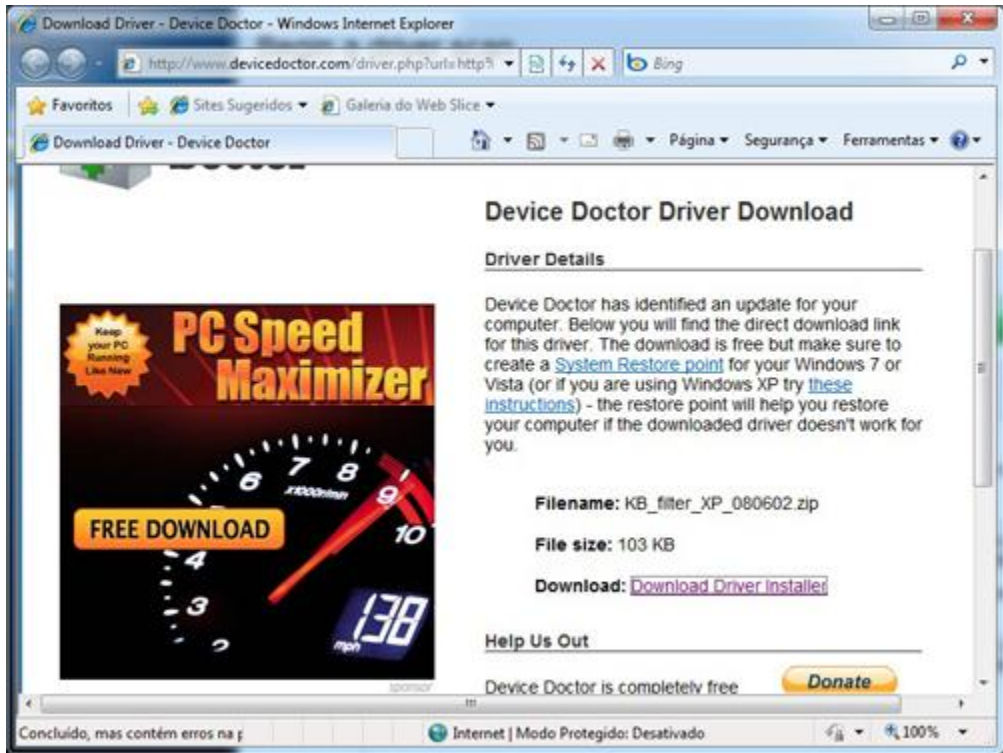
Download Driver - Device Doctor - Windows Internet Explorer

http://www.devicedoctor.com/driver.php?url=http%

Bing

Favoritos

Sites Sugeridos ▾

Galeria do Web Slice ▾

Download Driver - Device Doctor

Página ▾ Segurança ▾ Ferramentas ▾

Device Doctor Driver Download

Driver Details

Device Doctor has identified an update for your computer. Below you will find the direct download link for this driver. The download is free but make sure to create a System Restore point for your Windows 7 or Vista (or if you are using Windows XP try these instructions) - the restore point will help you restore your computer if the downloaded driver doesn't work for you.

Keep your PC Running Like New

PC Speed Maximizer

6 7 8 9 10 x1000r/min

FREE DOWNLOAD

4 3 2

138 mph

sponsor

Filename: KB_filter_XP_080602.zip

File size: 103 KB

Download: Download Driver Installer

Help Us Out

Device Doctor is completely free

Donate

Concluído, mas contém erros na p

Internet | Modo Protegido: Desativado

100%